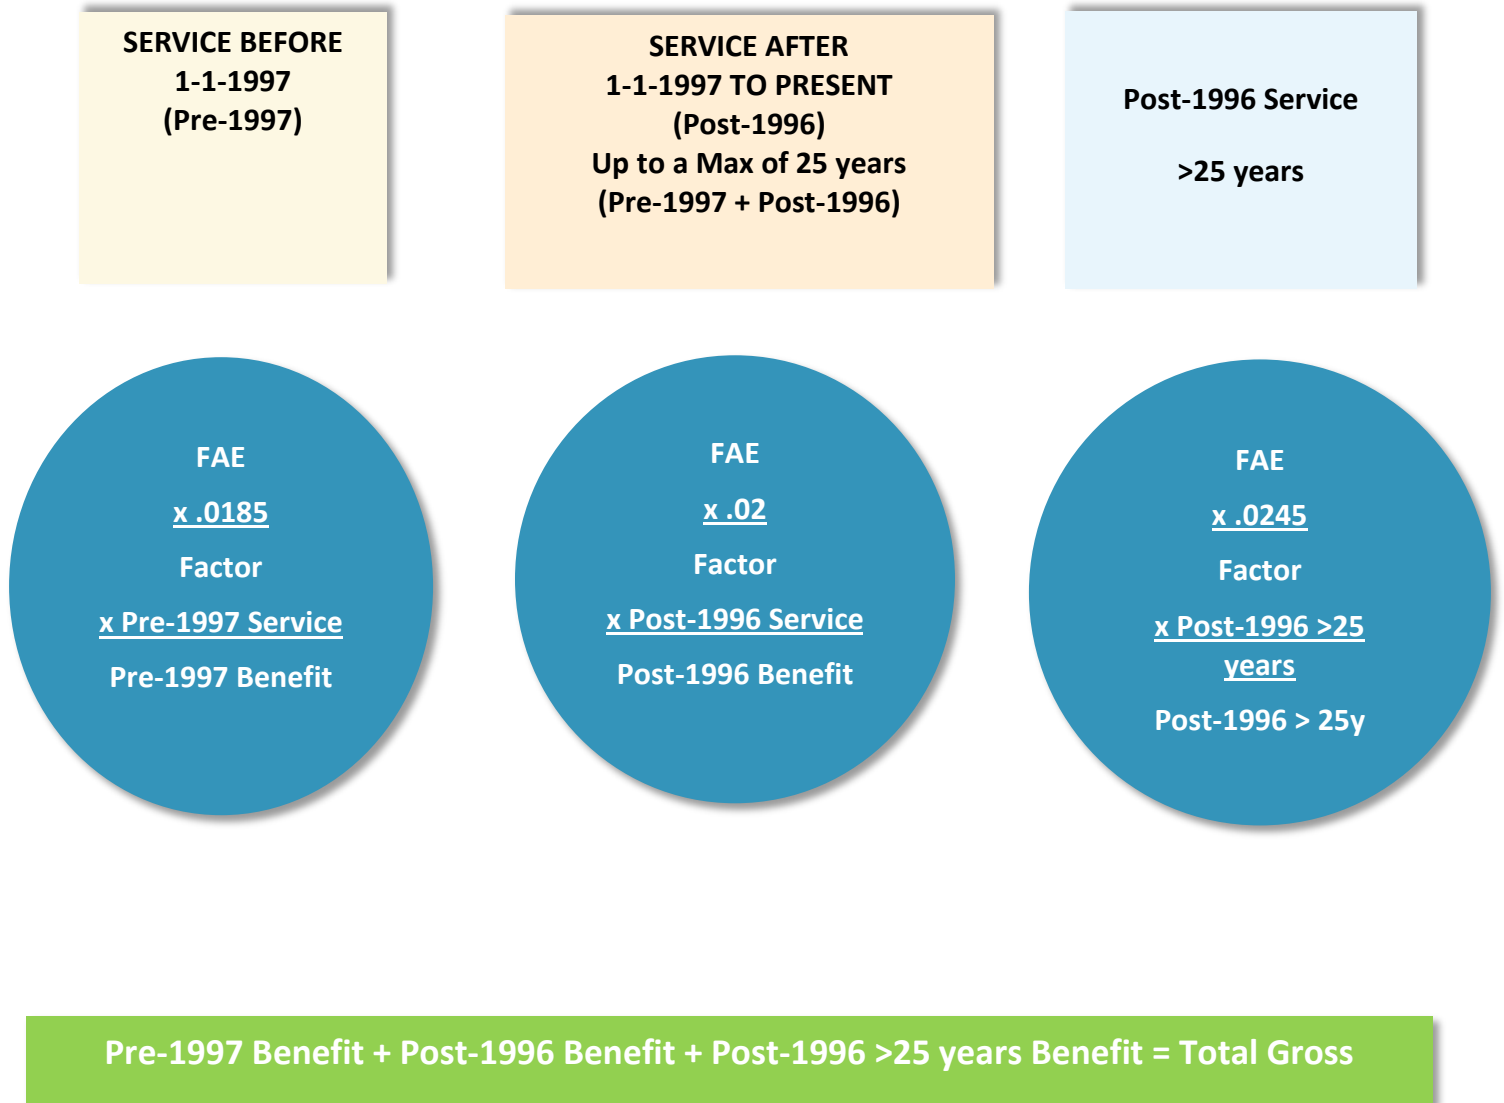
SERVICE BEFORE
1-1-1997
(Pre-1997)

SERVICE AFTER
1-1-1997 TO PRESENT
(Post-1996)
Up to a Max of 25 years
(Pre-1997 + Post-1996)

Post-1996 Service

>25 years

FAE

x .0185

Factor

x Pre-1997 Service

Pre-1997 Benefit

FAE

x .02

Factor

x Post-1996 Service

Post-1996 Benefit

FAE

x .0245

Factor

x Post-1996 >25 years

Post-1996 > 25y

Pre-1997 Benefit + Post-1996 Benefit + Post-1996 >25 years Benefit = Total Gross